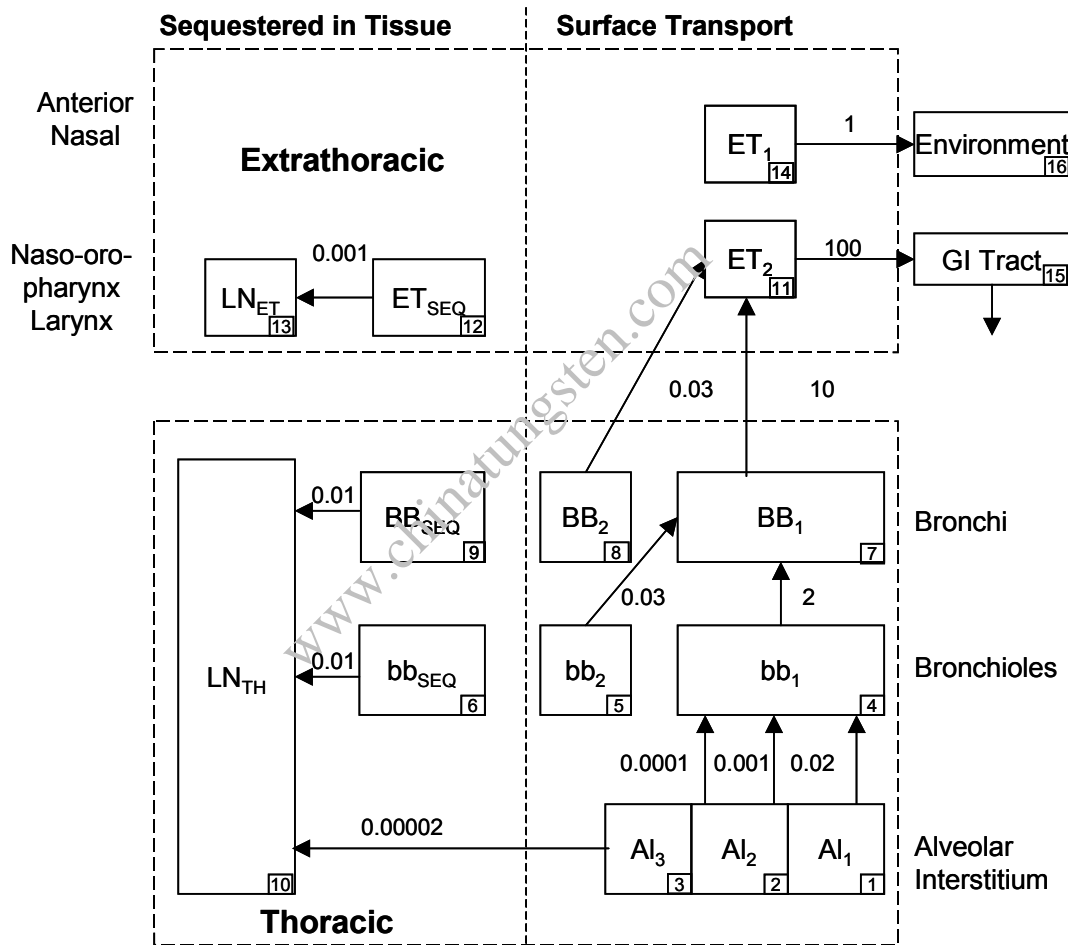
Sequestered in Tissue

Surface Transport

Anterior Nasal

Extrathoracic

$ET_1$ 14

1

Environment 16

Naso-oro-pharynx Larynx

0.001

$LN_{ET}$ 13

$ET_{SEQ}$ 12

$ET_2$ 11

100

GI Tract 15

0.03

10

$LN_{TH}$ 10

0.01

$BB_{SEQ}$ 9

$BB_2$ 8

$BB_1$ 7

Bronchi

0.03

2

0.01

$bb_{SEQ}$ 6

$bb_2$ 5

$bb_1$ 4

Bronchioles

0.0001

0.001

0.02

0.00002

$AI_3$ 3

$AI_2$ 2

$AI_1$ 1

Alveolar Interstitium

Thoracic

www.chinatungsten.com